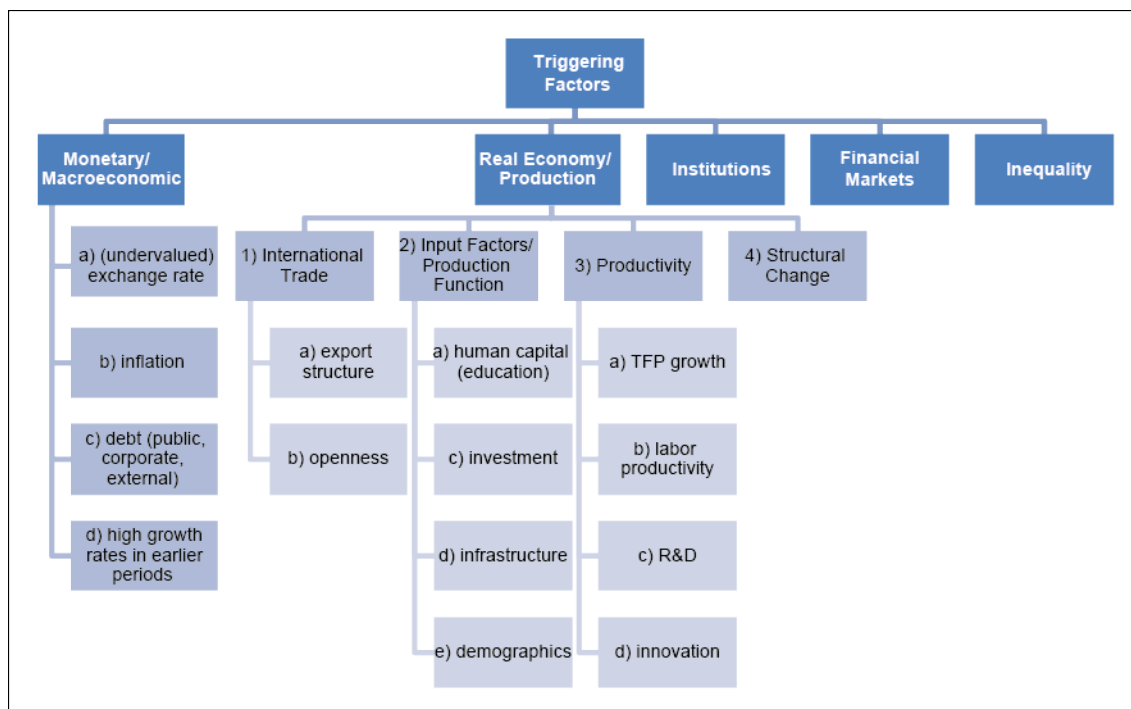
Triggering Factors

Monetary/ Macroeconomic

Real Economy/ Production

Institutions

Financial Markets

Inequality

a) (undervalued) exchange rate

b) inflation

c) debt (public, corporate, external)

d) high growth rates in earlier periods

1) International Trade

2) Input Factors/ Production Function

3) Productivity

4) Structural Change

a) export structure

b) openness

a) human capital (education)

c) investment

d) infrastructure

e) demographics

a) TFP growth

b) labor productivity

c) R&D

d) innovation